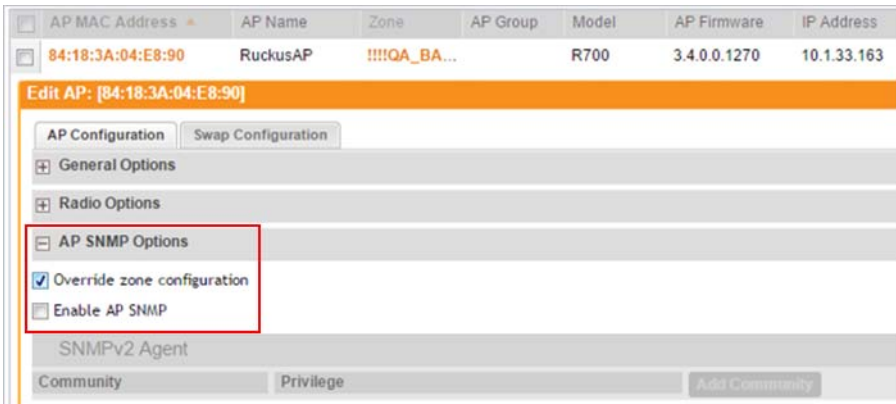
| AP MAC Address ▲ | AP Name | Zone | AP Group | Model | AP Firmware | IP Address |
|---|---|---|---|---|---|---|
| 84:18:3A:04:E8:90 | RuckusAP | !!!!QA_BA... | | R700 | 3.4.0.0.1270 | 10.1.33.163 |

Edit AP: [84:18:3A:04:E8:90]

AP Configuration
Swap Configuration

General Options

Radio Options

AP SNMP Options

Override zone configuration

Enable AP SNMP

SNMPv2 Agent

Community
Privilege
Add Community